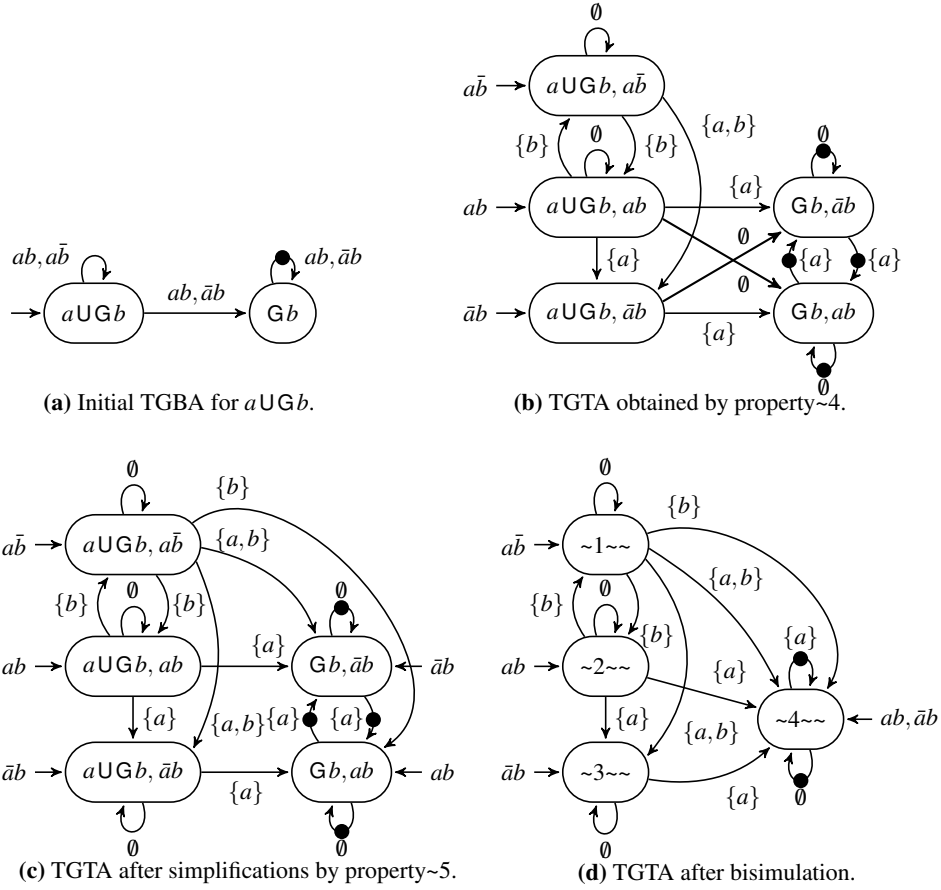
$ab, a\bar{b}$

$ab, \bar{a}b$

$ab, \bar{a}b$

$a \mathsf{U} \mathsf{G} b$

$\mathsf{G} b$

**(a)** Initial TGBA for $a \mathsf{U} \mathsf{G} b$.

$\emptyset$

$a\bar{b}$

$a \mathsf{U} \mathsf{G} b, a\bar{b}$

$\{a,b\}$

$\{b\}$

$\emptyset$

$\{b\}$

$\emptyset$

$ab$

$a \mathsf{U} \mathsf{G} b, ab$

$\{a\}$

$\mathsf{G} b, \bar{a}b$

$\emptyset$

$\{a\}$

$\emptyset$

$\{a\}$

$\{a\}$

$\bar{a}b$

$a \mathsf{U} \mathsf{G} b, \bar{a}b$

$\{a\}$

$\mathsf{G} b, ab$

$\emptyset$

**(b)** TGTA obtained by property~4.

$\emptyset$

$\{b\}$

$a\bar{b}$

$a \mathsf{U} \mathsf{G} b, a\bar{b}$

$\{a,b\}$

$\emptyset$

$\{b\}$

$\emptyset$

$\{b\}$

$ab$

$a \mathsf{U} \mathsf{G} b, ab$

$\{a\}$

$\mathsf{G} b, \bar{a}b$

$\bar{a}b$

$\{a\}$

$\{a,b\}$

$\{a\}$

$\{a\}$

$\bar{a}b$

$a \mathsf{U} \mathsf{G} b, \bar{a}b$

$\{a\}$

$\mathsf{G} b, ab$

$ab$

$\emptyset$

$\emptyset$

**(c)** TGTA after simplifications by property~5.

$\emptyset$

$\{b\}$

$a\bar{b}$

~1~~

$\{a,b\}$

$\emptyset$

$\{b\}$

$\{b\}$

$\{a\}$

$ab$

~2~~

$\{a\}$

~4~~

$ab, \bar{a}b$

$\{a\}$

$\{a,b\}$

$\bar{a}b$

~3~~

$\{a\}$

$\emptyset$

$\emptyset$

**(d)** TGTA after bisimulation.